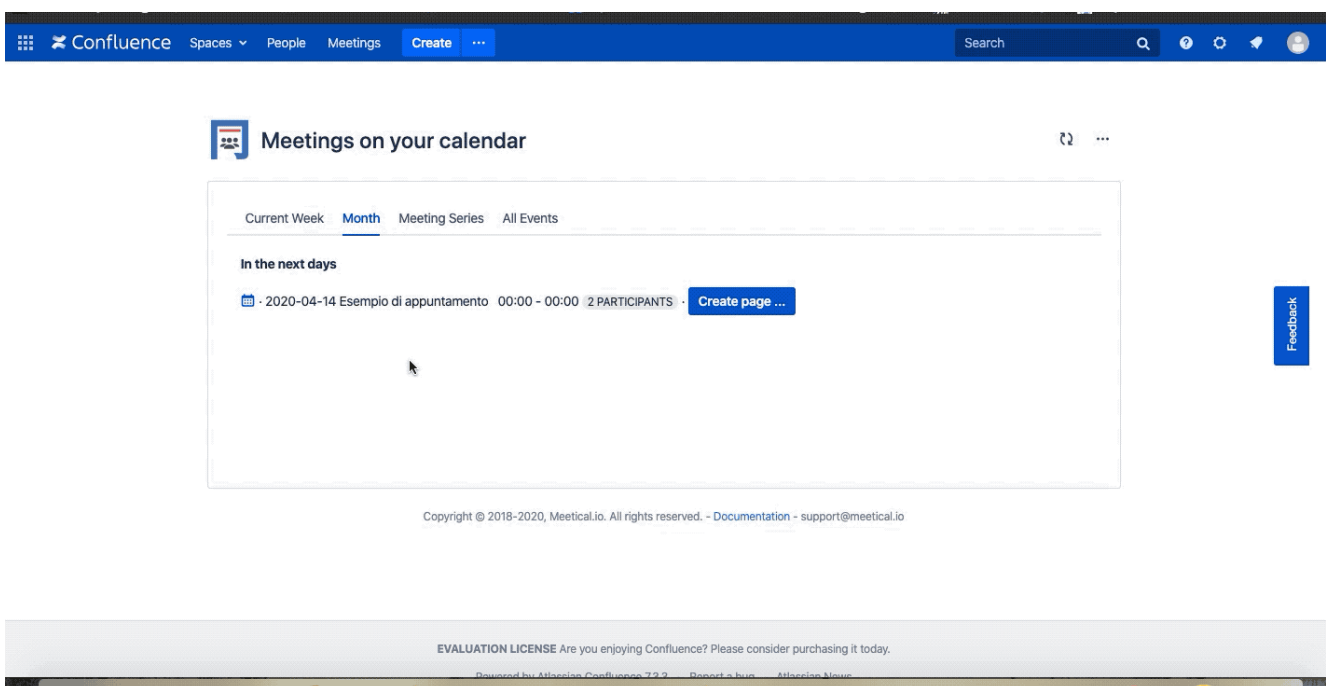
Confluence Spaces People Meetings Create ··· Search

Meetings on your calendar

Current Week Month Meeting Series All Events

In the next days

· 2020-04-14 Esempio di appuntamento 00:00 - 00:00 2 PARTICIPANTS · Create page ...

Feedback

Copyright © 2018-2020, Meetical.io. All rights reserved. - Documentation - support@meetical.io

EVALUATION LICENSE Are you enjoying Confluence? Please consider purchasing it today.

Powered by Atlassian Confluence 7.3.3 · Report a bug · Atlassian News